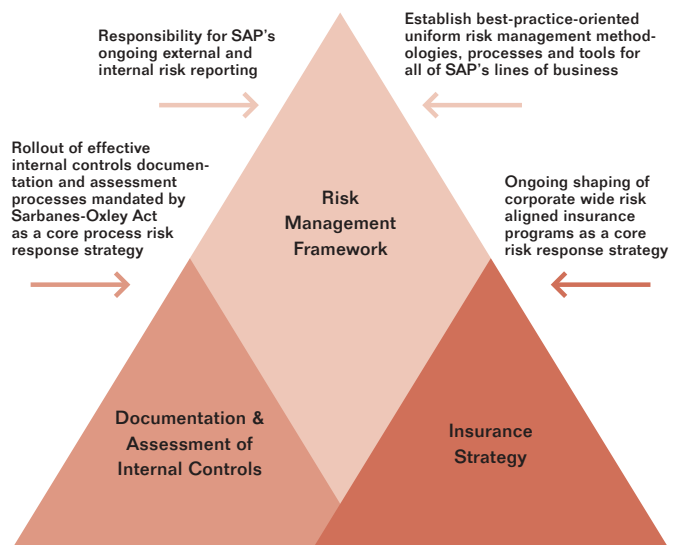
Responsibility for SAP's ongoing external and internal risk reporting

Establish best-practice-oriented uniform risk management methodologies, processes and tools for all of SAP's lines of business

Rollout of effective internal controls documentation and assessment processes mandated by Sarbanes-Oxley Act as a core process risk response strategy

Risk Management Framework

Ongoing shaping of corporate wide risk aligned insurance programs as a core risk response strategy

Documentation & Assessment of Internal Controls

Insurance Strategy